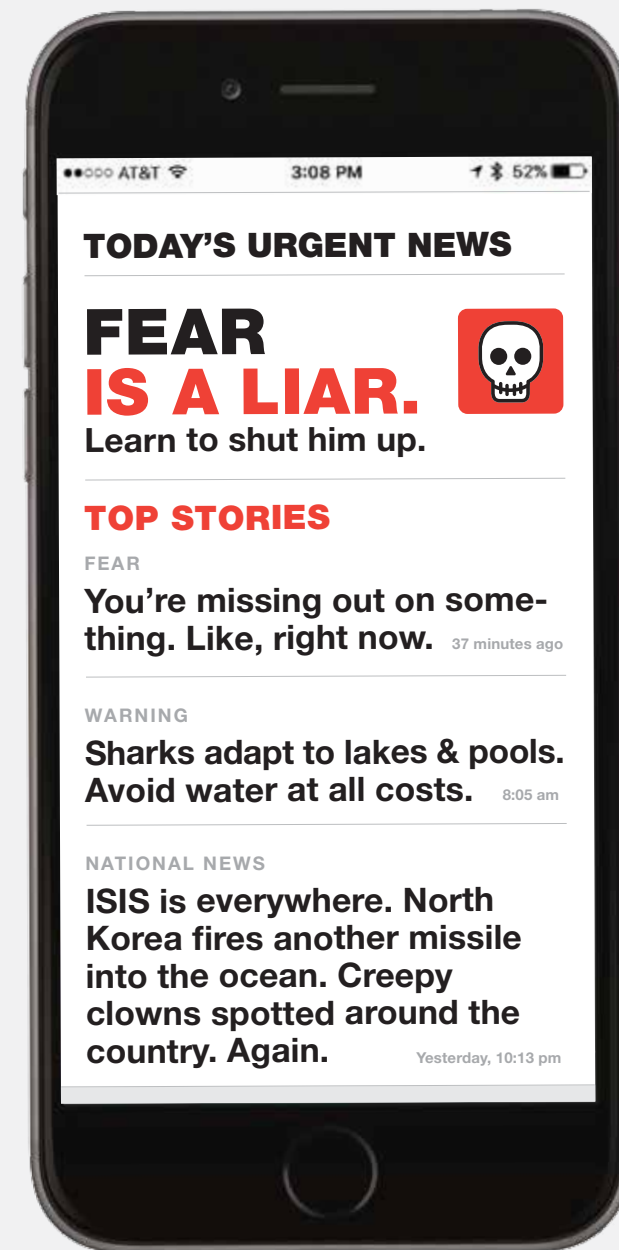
●●○○○ AT&T 3:08 PM 52%

TODAY'S URGENT NEWS

FEAR IS A LIAR.
Learn to shut him up.

TOP STORIES

FEAR
You're missing out on something. Like, right now. 37 minutes ago

WARNING
Sharks adapt to lakes & pools. Avoid water at all costs. 8:05 am

NATIONAL NEWS
ISIS is everywhere. North Korea fires another missile into the ocean. Creepy clowns spotted around the country. Again. Yesterday, 10:13 pm